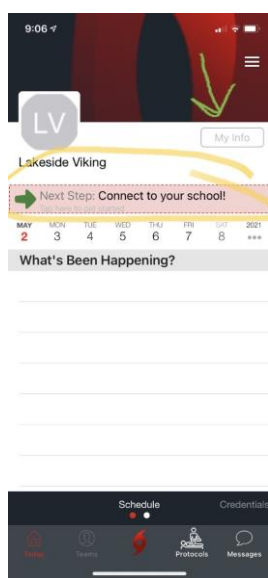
9:06

LV

My Info

Lakeside Viking

Next Step: Connect to your school!

Tap here to get started

MAY 2
MON 3
TUE 4
WED 5
THU 6
FRI 7
SAT 8
2021 •••

What's Been Happening?

Schedule

Credentials

Today

Teams

Protocols

Messages